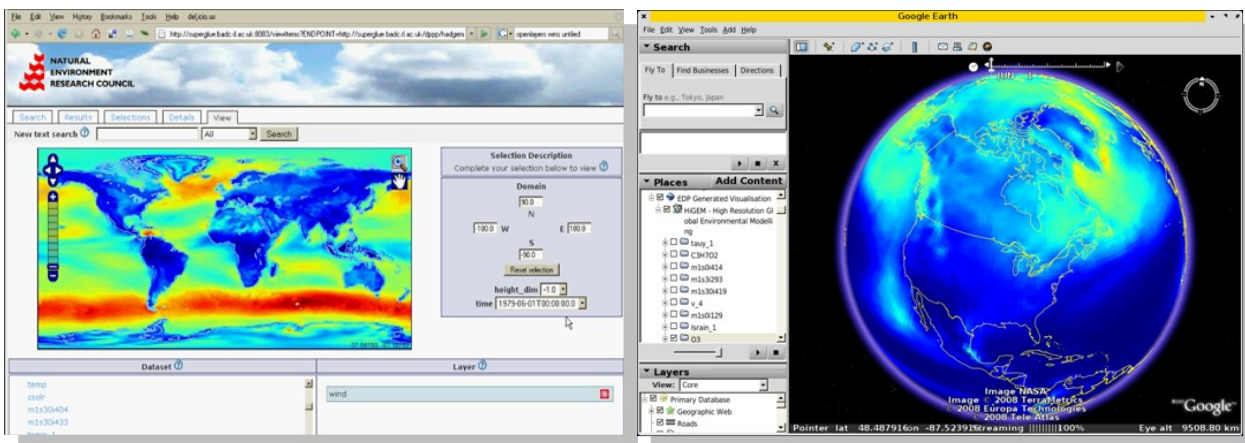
File Edit View History Bookmarks Tools Help del.icio.us

http://superglue.badc.rl.ac.uk:8083/viewItems?ENDPOINT=http://superglue.badc.rl.ac.uk/dpp/hadgem

openlayers wms untiled

NATURAL ENVIRONMENT RESEARCH COUNCIL

Search Results Selections Details View

New text search

All

Search

Selection Description

Complete your selection below to view

Domain

90.0

N

-180.0 W

E 180.0

S

-90.0

Reset selection

height_dim -1.0

time 1979-06-01T00:00:00.0

Dataset

Layer

temp

csolr

m1s30i404

m1s30i433

wind

Google Earth

File Edit View Tools Add Help

Search

Fly To Find Businesses Directions

Fly to e.g., Tokyo, Japan

Places Add Content

EDP Generated Visualisation

HiGEM - High Resolution Global Environmental Modelling

tauy_1

C3H7O2

m1s0i414

m1s3i293

m1s30i419

v_4

m1s0i129

lsrain_1

O3

Layers

View: Core

Primary Database

Geographic Web

Roads

JUN 1

Image NASA

Image © 2008 TerraMetrics

© 2008 Europa Technologies

© 2008 Tele Atlas

Google

Pointer lat 48.487916n -87.523915 Streaming ||||||||| 100% Eye alt 9508.80 km